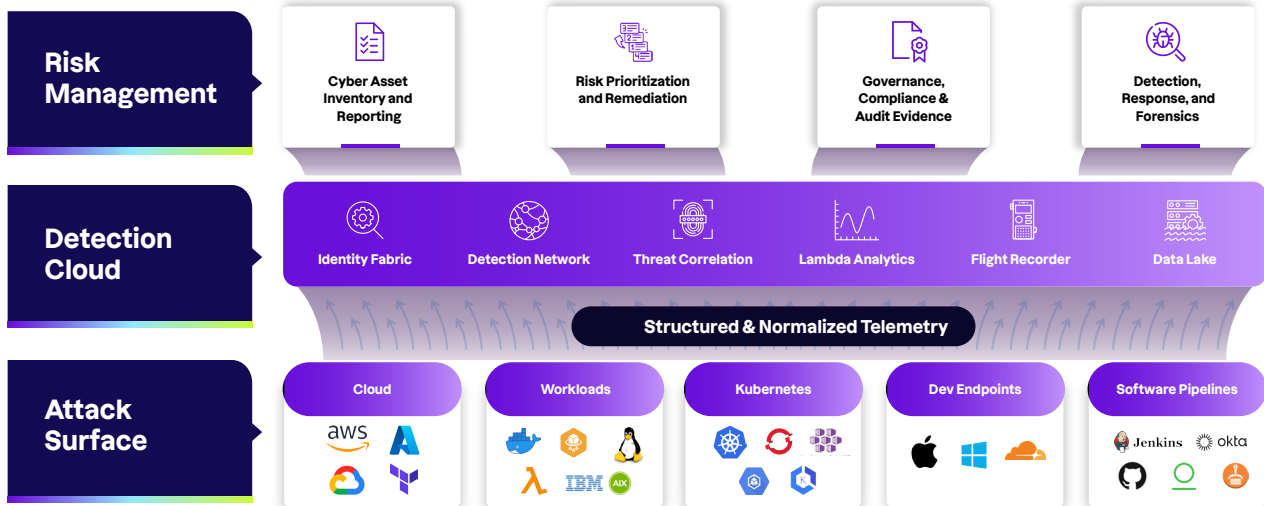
Risk Management

Cyber Asset Inventory and Reporting

Risk Prioritization and Remediation

Governance, Compliance & Audit Evidence

Detection, Response, and Forensics

Detection Cloud

Identity Fabric

Detection Network

Threat Correlation

Lambda Analytics

Flight Recorder

Data Lake

Structured & Normalized Telemetry

Attack Surface

Cloud

aws

Workloads

λ

IBM

AIX

Kubernetes

Dev Endpoints

Software Pipelines

Jenkins

okta